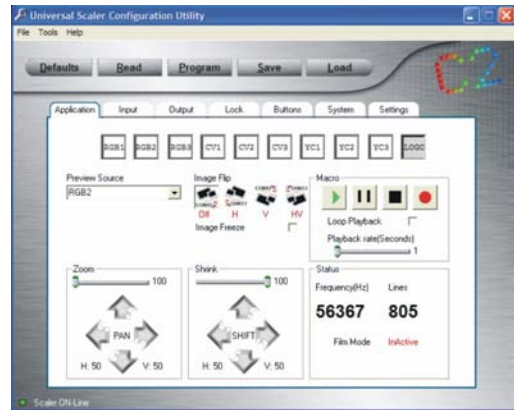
Universal Scaler Configuration Utility

File Tools Help

Defaults Read Program Save Load

Application Input Output Lock Buttons System Settings

RGB1 RGB2 RGB3 CV1 CV2 CV3 YC1 YC2 YC3 LOGO

Preview Source
RGB2

Image Flip
Off H V HV

Image Freeze

Macro

Loop Playback

Playback rate(Seconds)
1

Zoom
100

PAN
H: 50 V: 50

Shrink
100

SHIFT
H: 50 V: 50

Status
Frequency(Hz) Lines
56367 805
Film Mode InActive

Scaler ON-Line